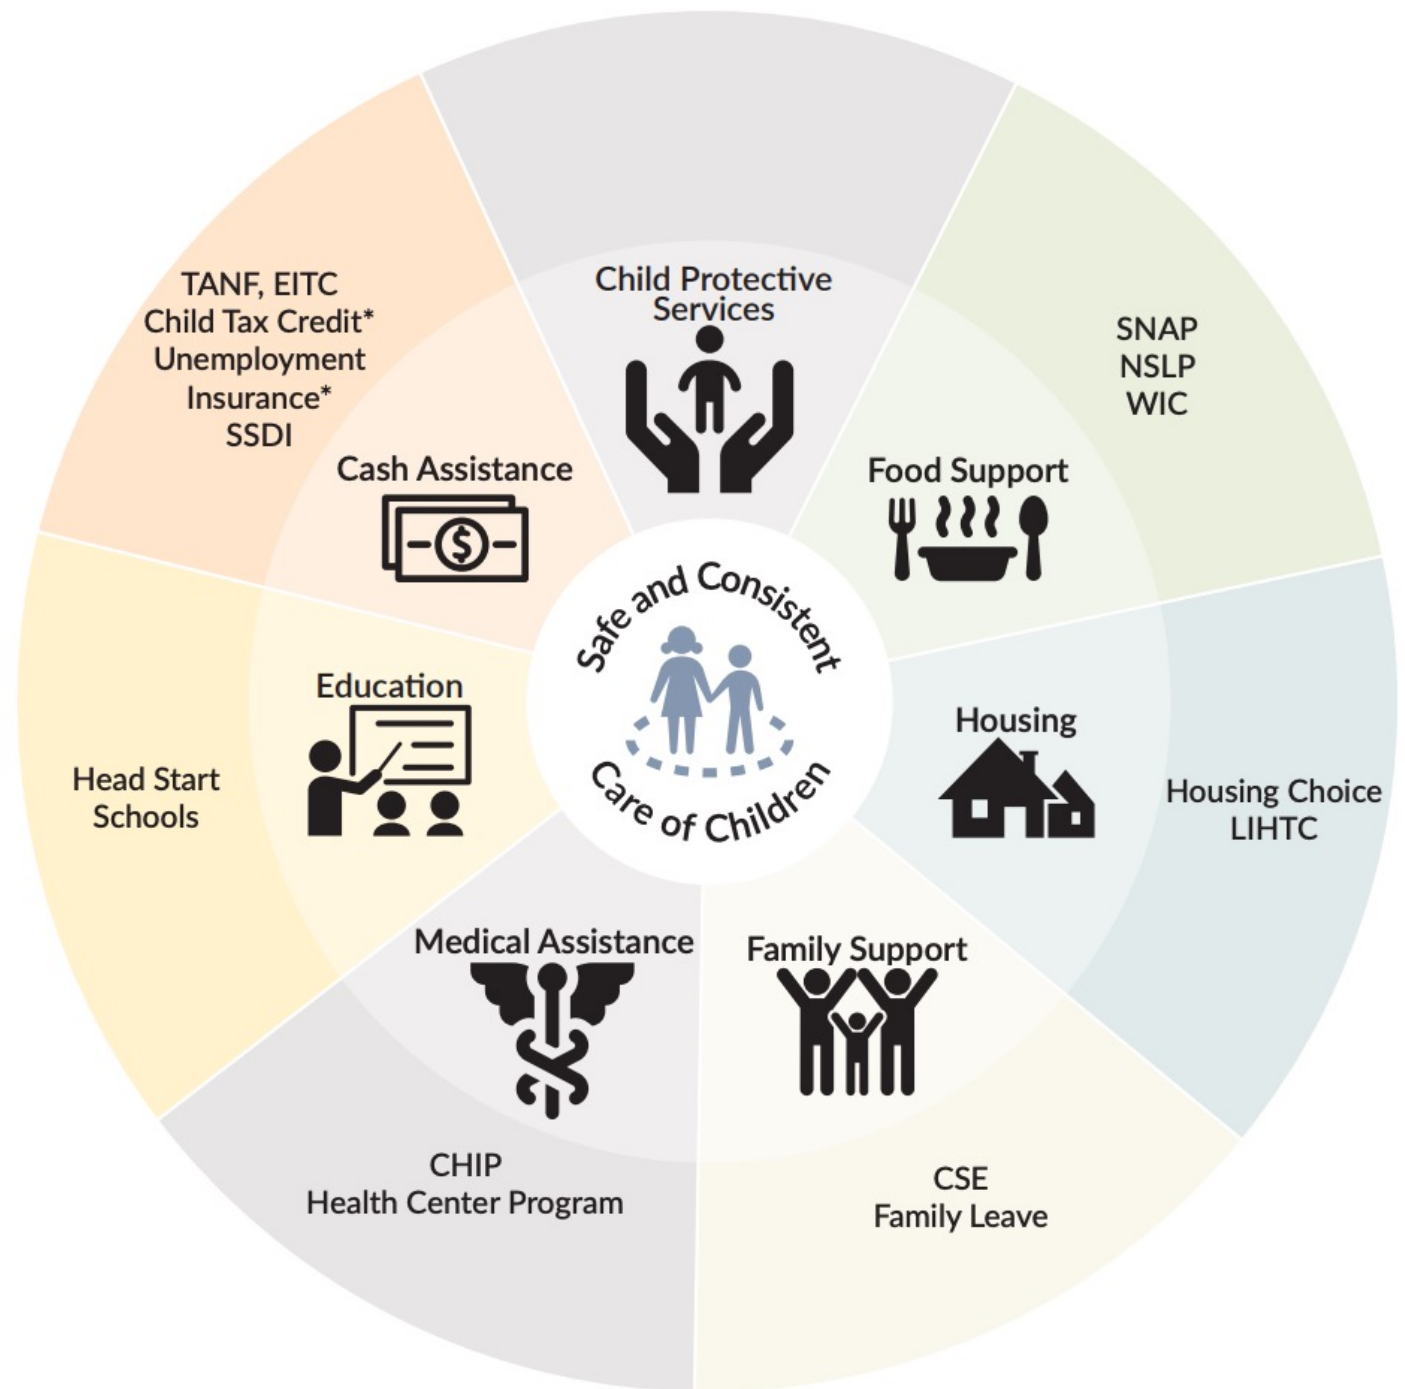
Safe and Consistent
Care of Children

Child Protective Services

Food Support

SNAP
NSLP
WIC

Housing

Housing Choice
LIHTC

Family Support

CSE
Family Leave

Medical Assistance

CHIP
Health Center Program

Education

Head Start
Schools

Cash Assistance

TANF, EITC
Child Tax Credit*
Unemployment Insurance*
SSDI